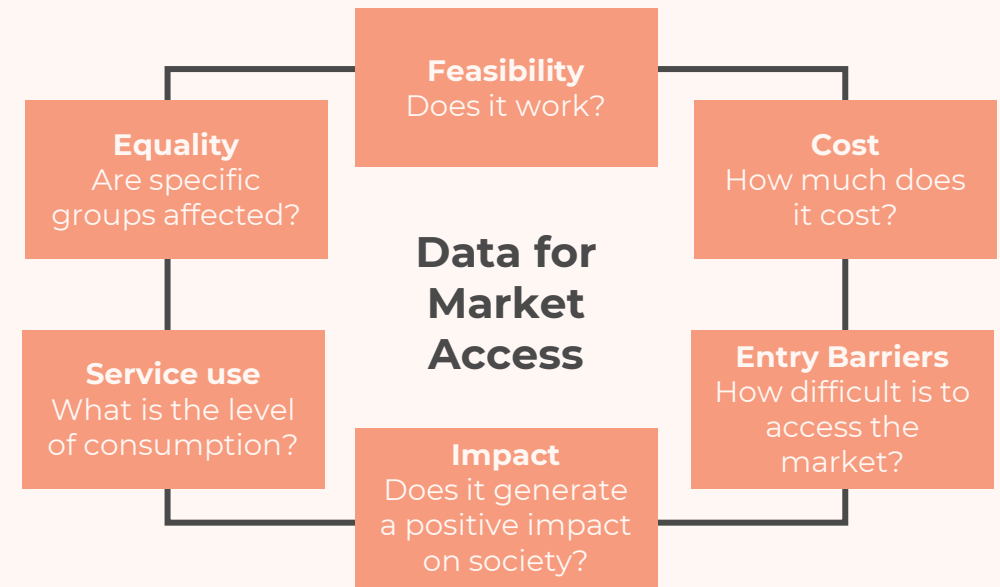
Feasibility
Does it work?

Cost
How much does it cost?

Entry Barriers
How difficult is to access the market?

Impact
Does it generate a positive impact on society?

Service use
What is the level of consumption?

Equality
Are specific groups affected?

Data for Market Access